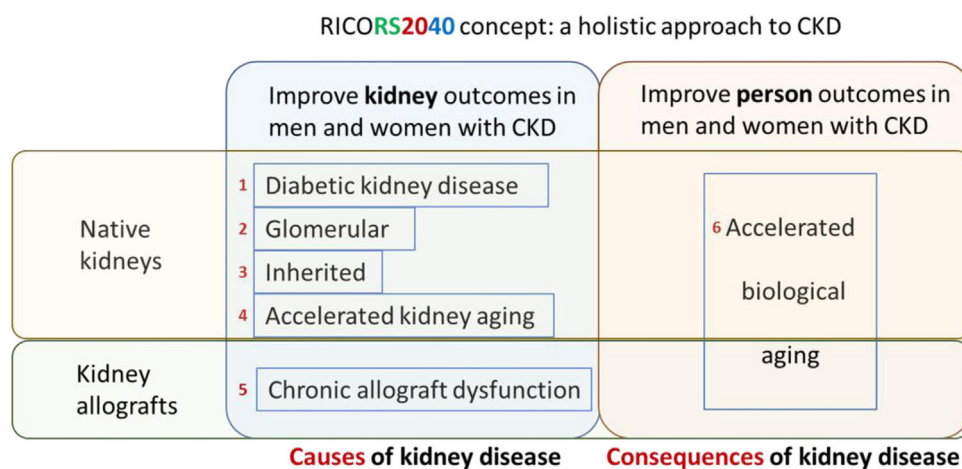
RICORS2040 concept: a holistic approach to CKD

Improve **kidney** outcomes in men and women with CKD

Improve **person** outcomes in men and women with CKD

Native kidneys

1 Diabetic kidney disease

2 Glomerular

3 Inherited

4 Accelerated kidney aging

6 Accelerated biological aging

Kidney allografts

5 Chronic allograft dysfunction

Causes of kidney disease

Consequences of kidney disease